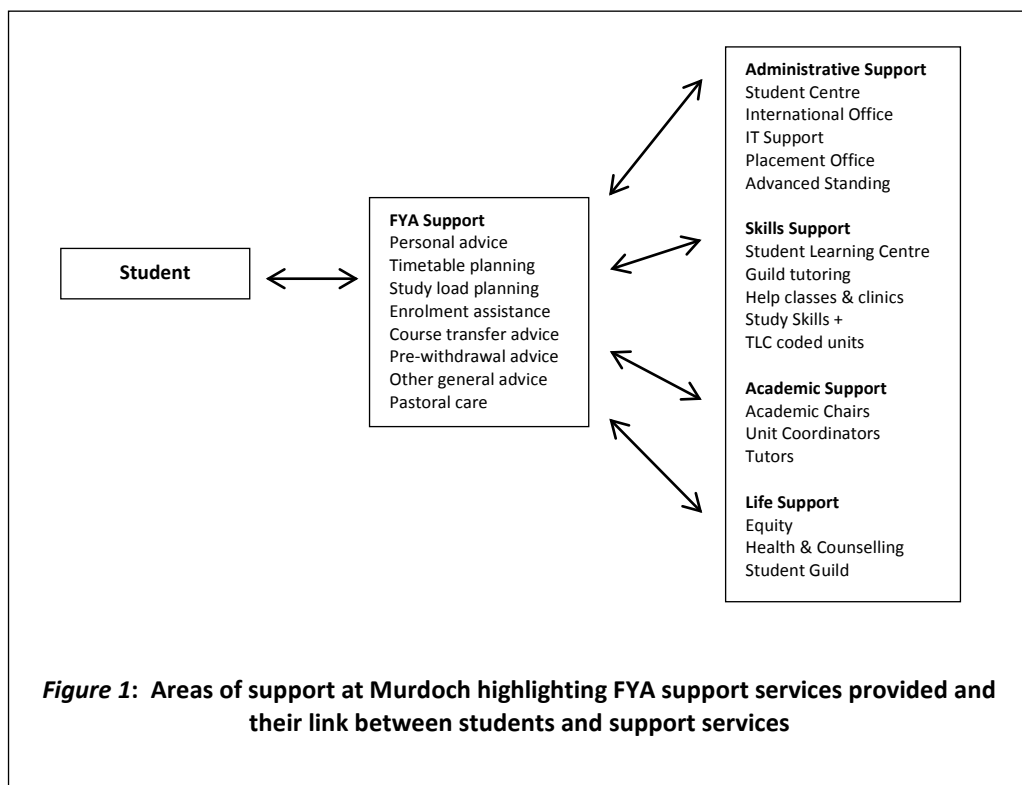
Student

FYA Support
Personal advice
Timetable planning
Study load planning
Enrolment assistance
Course transfer advice
Pre-withdrawal advice
Other general advice
Pastoral care

Administrative Support
Student Centre
International Office
IT Support
Placement Office
Advanced Standing

Skills Support
Student Learning Centre
Guild tutoring
Help classes & clinics
Study Skills +
TLC coded units

Academic Support
Academic Chairs
Unit Coordinators
Tutors

Life Support
Equity
Health & Counselling
Student Guild

*Figure 1*: Areas of support at Murdoch highlighting FYA support services provided and their link between students and support services